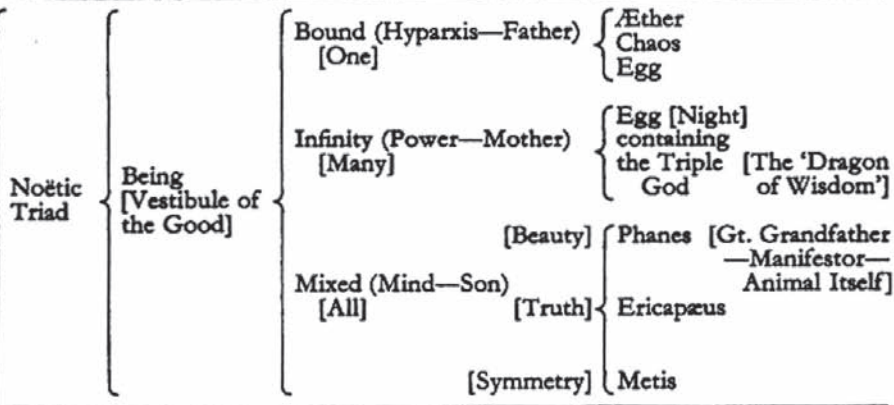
Noëtic Triad

Being [Vestibule of the Good]

Bound (Hyparxis—Father) [One]

Æther
Chaos
Egg

Infinity (Power—Mother) [Many]

Egg [Night] containing the Triple God [The 'Dragon of Wisdom']

Mixed (Mind—Son) [All]

[Beauty] Phanes [Gt. Grandfather —Manifestor— Animal Itself]

[Truth] Ericapæus

[Symmetry] Metis